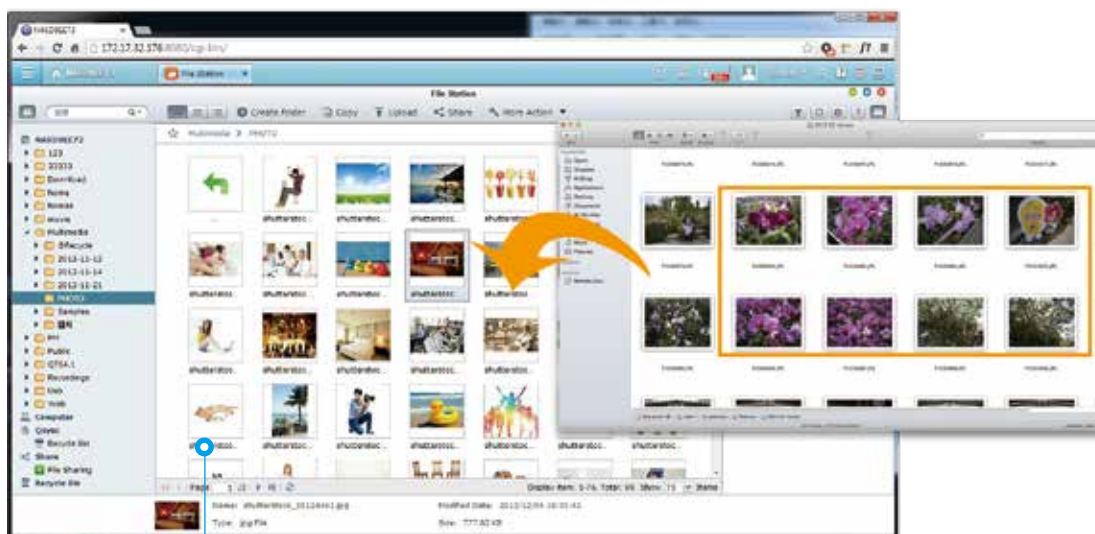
NASDIRECT2
172.17.32.176:8080/cgi-bin/
File Station
File Station
Create Folder
Copy
Upload
Share
More Action
NASDIRECT2
123
20333
Download
Home
Homes
Movie
Multimedia
@Recycle
2012-11-12
2012-11-14
2012-11-21
PHOTO
Samples
Public
QTS4.1
Recordings
Usb
Web
Computer
Qsync
Recycle Bin
Share
File Sharing
Recycle Bin
Multimedia > PHOTO
shutterstoc...
shutterstoc...
shutterstoc...
shutterstoc...
shutterstoc...
shutterstoc...
shutterstoc...
shutterstoc...
shutterstoc...
shutterstoc...
shutterstoc...
shutterstoc...
shutterstoc...
shutterstoc...
shutterstoc...
shutterstoc...
shutterstoc...
shutterstoc...
shutterstoc...
Page 1
Display item: 1-76, Total: 96 Show: 75 Items
Name: shutterstock_20124461.jpg
Type: jpg File
Modified Date: 2012/12/04 16:05:42
Size: 777.92 KB